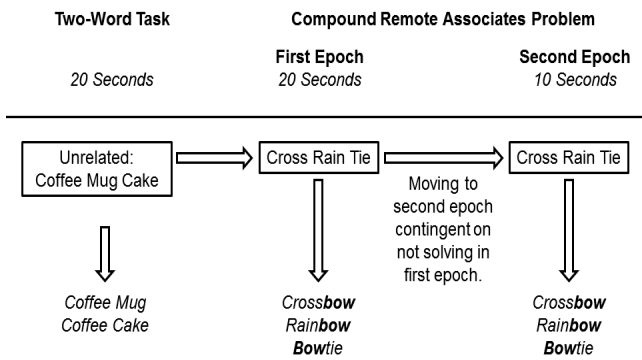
Two-Word Task

20 Seconds

Compound Remote Associates Problem

First Epoch
20 Seconds

Second Epoch
10 Seconds

Unrelated:
Coffee Mug Cake

Cross Rain Tie

Moving to second epoch contingent on not solving in first epoch.

Cross Rain Tie

Coffee Mug
Coffee Cake

Crossbow
Rainbow
Bowtie

Crossbow
Rainbow
Bowtie